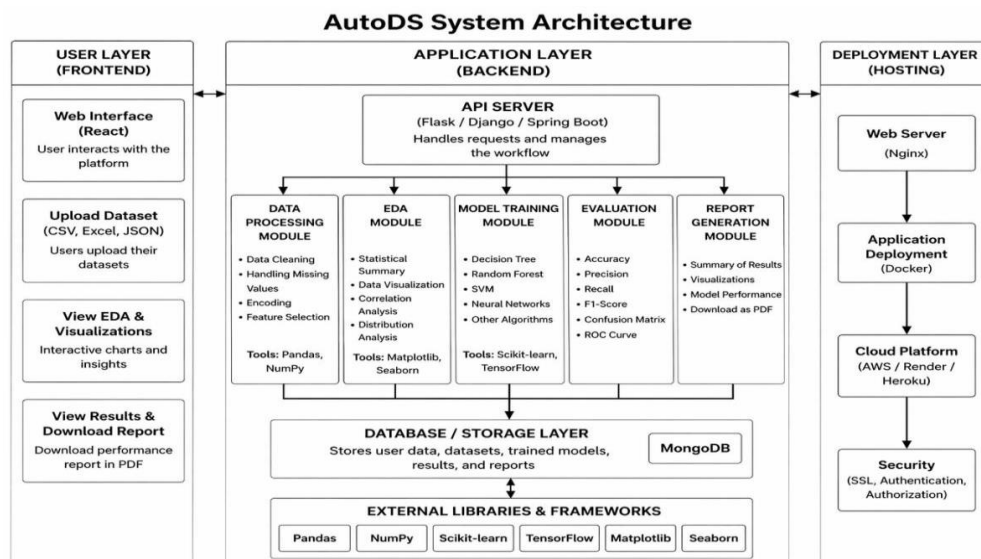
AutoDS System Architecture

USER LAYER (FRONTEND)

Web Interface (React)
User interacts with the platform

Upload Dataset (CSV, Excel, JSON)
Users upload their datasets

View EDA & Visualizations
Interactive charts and insights

View Results & Download Report
Download performance report in PDF

APPLICATION LAYER (BACKEND)

API SERVER
(Flask / Django / Spring Boot)
Handles requests and manages the workflow

DATA PROCESSING MODULE
• Data Cleaning
• Handling Missing Values
• Encoding
• Feature Selection
Tools: Pandas, NumPy

EDA MODULE
• Statistical Summary
• Data Visualization
• Correlation Analysis
• Distribution Analysis
Tools: Matplotlib, Seaborn

MODEL TRAINING MODULE
• Decision Tree
• Random Forest
• SVM
• Neural Networks
• Other Algorithms
Tools: Scikit-learn, TensorFlow

EVALUATION MODULE
• Accuracy
• Precision
• Recall
• F1-Score
• Confusion Matrix
• ROC Curve

REPORT GENERATION MODULE
• Summary of Results
• Visualizations
• Model Performance
• Download as PDF

DATABASE / STORAGE LAYER
Stores user data, datasets, trained models, results, and reports
MongoDB

EXTERNAL LIBRARIES & FRAMEWORKS
Pandas NumPy Scikit-learn TensorFlow Matplotlib Seaborn

DEPLOYMENT LAYER (HOSTING)

Web Server
(Nginx)

Application Deployment
(Docker)

Cloud Platform
(AWS / Render / Heroku)

Security
(SSL, Authentication, Authorization)